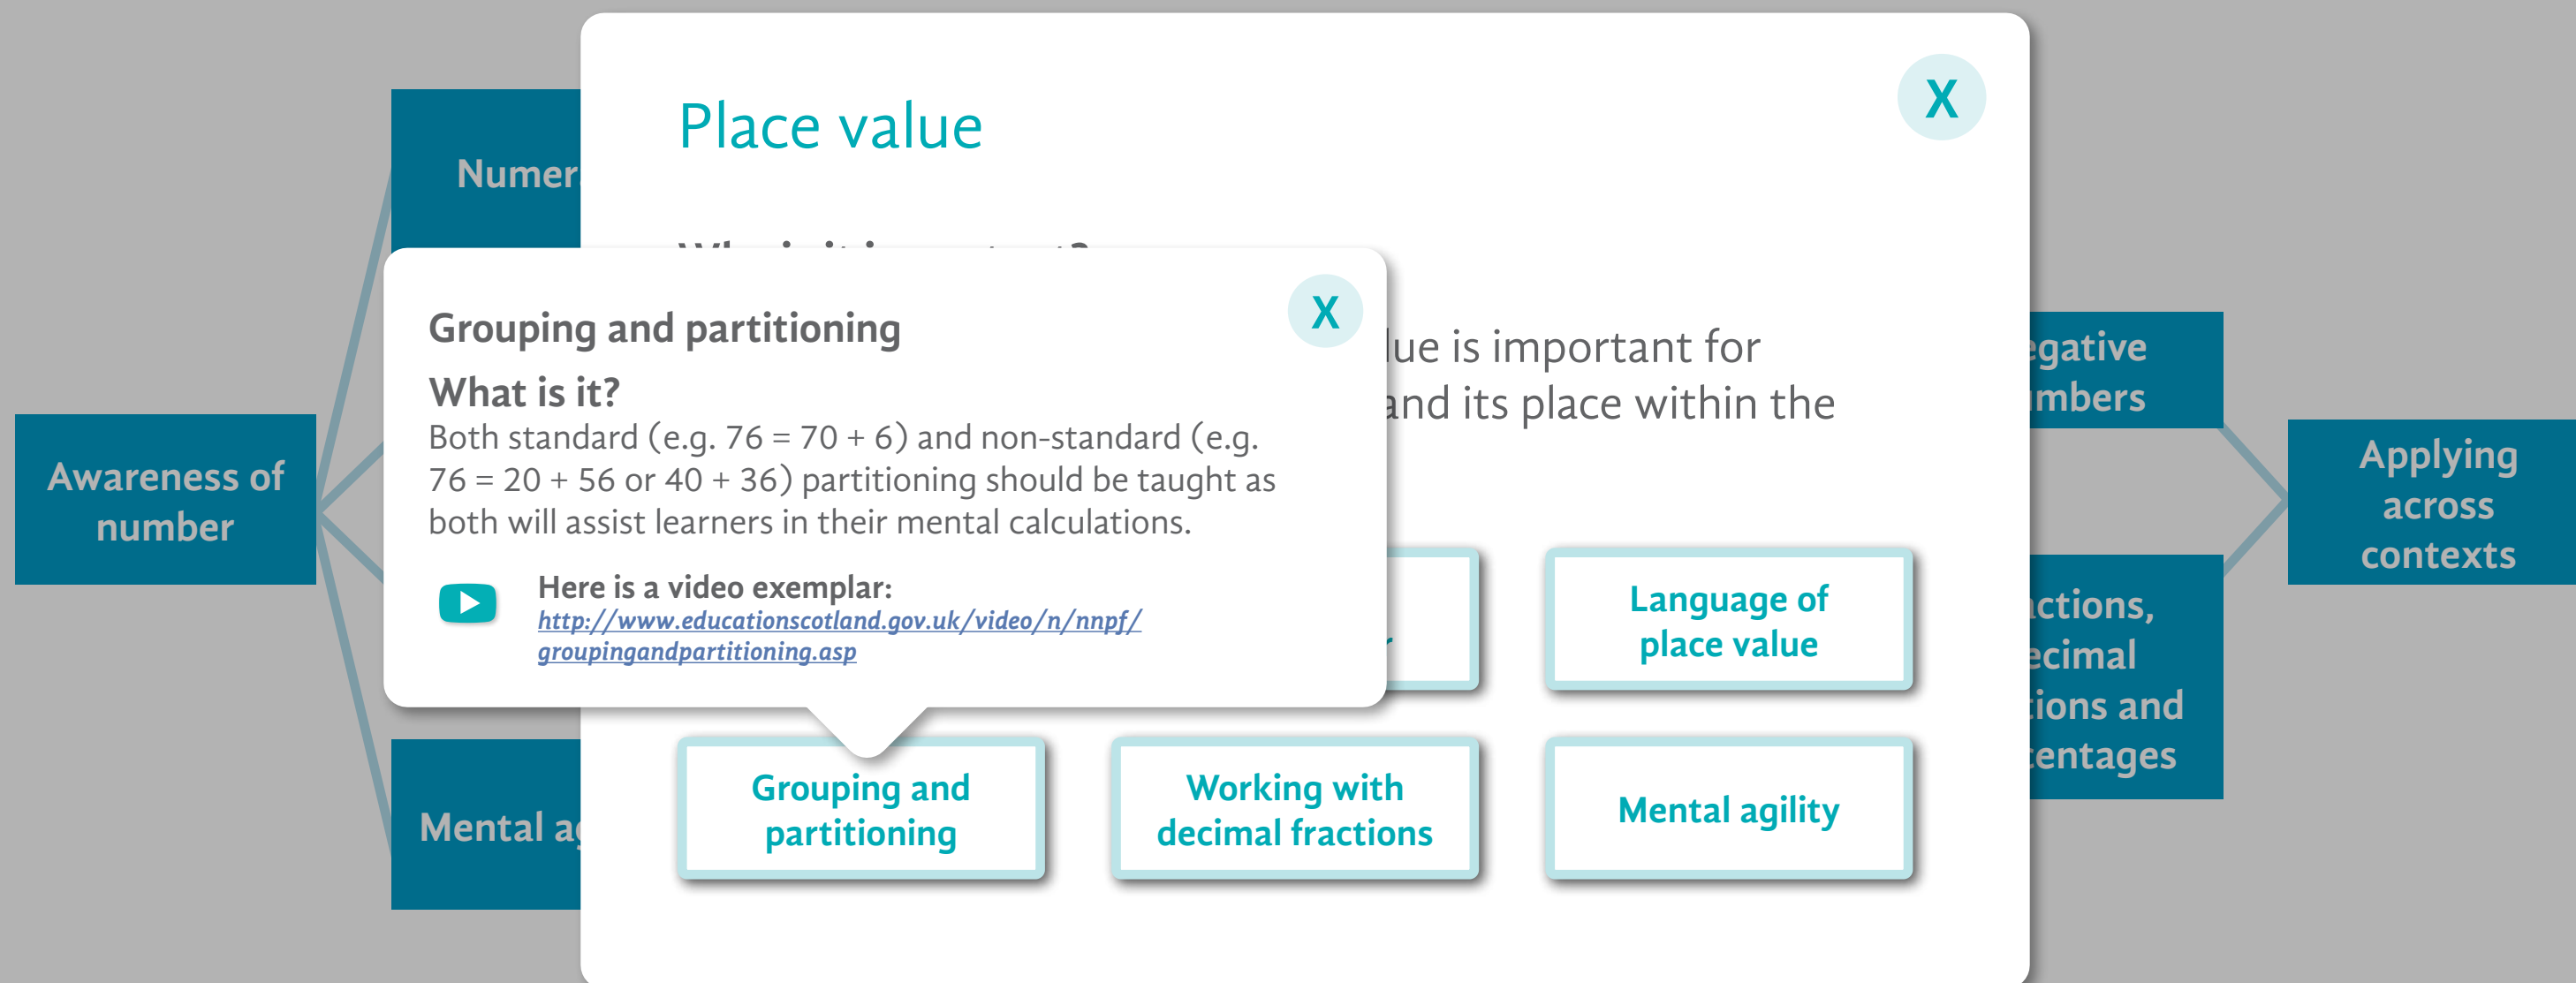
Awareness of number

Numer

Mental ag

Place value

X

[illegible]

lue is important for
and its place within the

Grouping and partitioning

X

What is it?

Both standard (e.g. 76 = 70 + 6) and non-standard (e.g. 76 = 20 + 56 or 40 + 36) partitioning should be taught as both will assist learners in their mental calculations.

Here is a video exemplar:
http://www.educationscotland.gov.uk/video/n/nnpf/groupingandpartitioning.asp

Language of place value

Grouping and partitioning

Working with decimal fractions

Mental agility

egative
mbers

ctions,
ecimal
ions and
entages

Applying across contexts